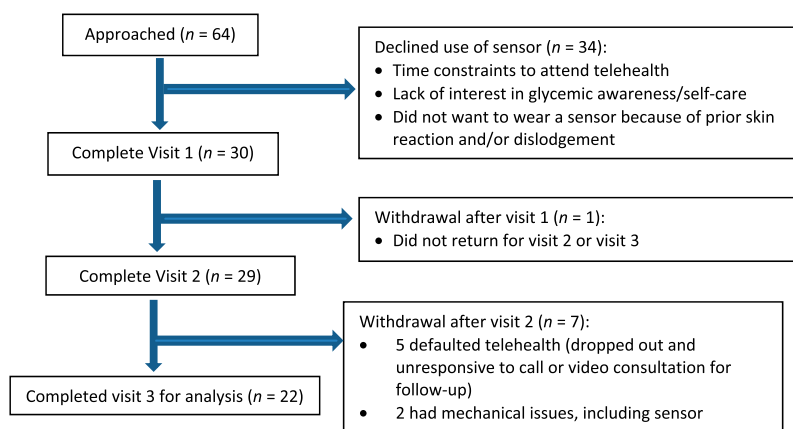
Approached ($n$ = 64)

Declined use of sensor ($n$ = 34):
- Time constraints to attend telehealth
- Lack of interest in glycemic awareness/self-care
- Did not want to wear a sensor because of prior skin reaction and/or dislodgement

Complete Visit 1 ($n$ = 30)

Withdrawal after visit 1 ($n$ = 1):
- Did not return for visit 2 or visit 3

Complete Visit 2 ($n$ = 29)

Withdrawal after visit 2 ($n$ = 7):
- 5 defaulted telehealth (dropped out and unresponsive to call or video consultation for follow-up)
- 2 had mechanical issues, including sensor

Completed visit 3 for analysis ($n$ = 22)